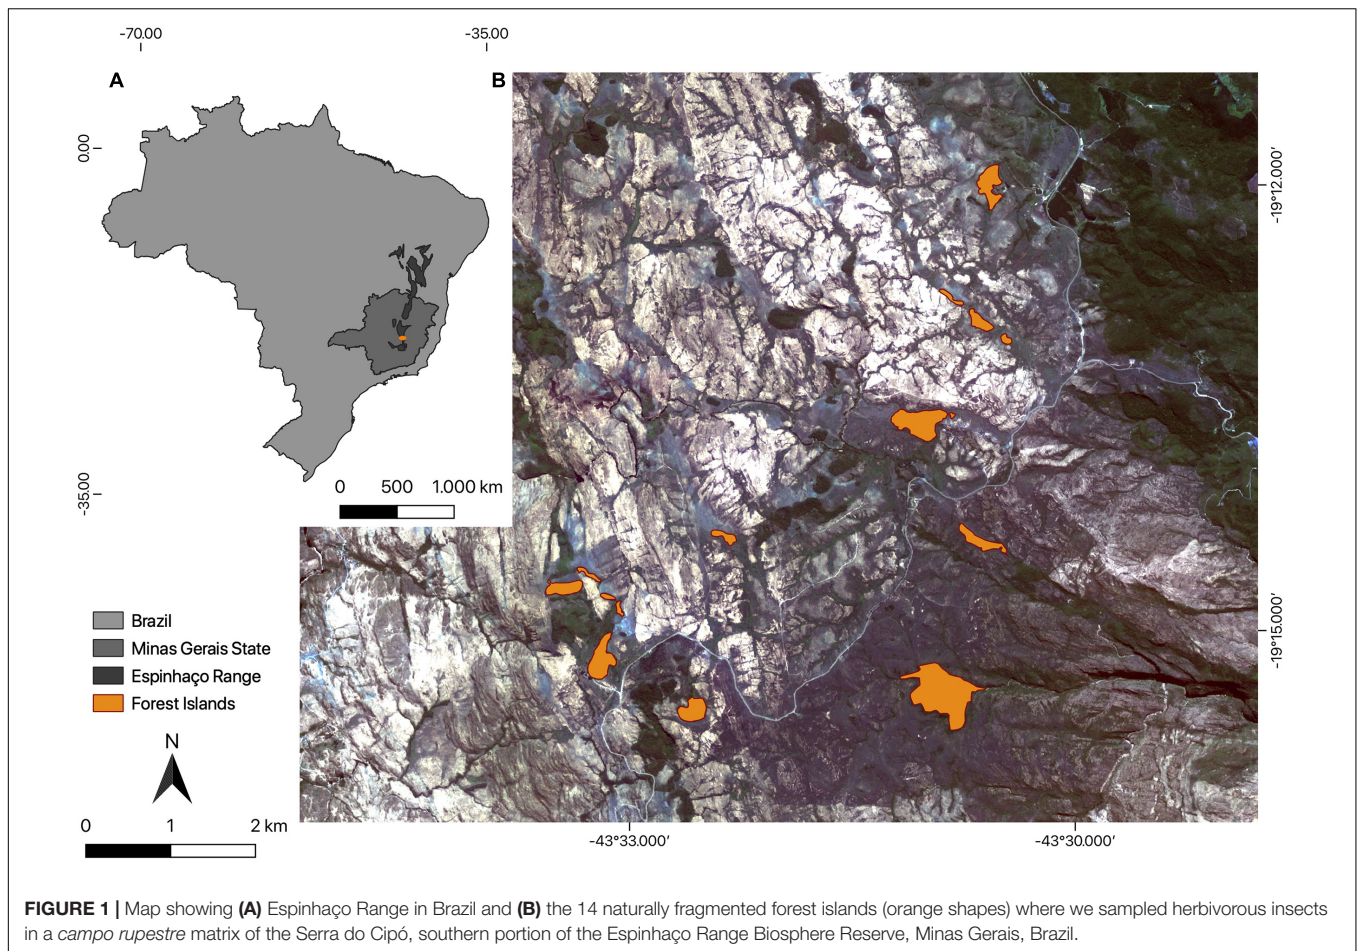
-70.00

-35.00

A

B

0.00

-35.00

0 500 1.000 km

-19°12.000′

-19°15.000′

Brazil

Minas Gerais State

Espinhaço Range

Forest Islands

N

0 1 2 km

-43°33.000′

-43°30.000′

**FIGURE 1 |** Map showing **(A)** Espinhaço Range in Brazil and **(B)** the 14 naturally fragmented forest islands (orange shapes) where we sampled herbivorous insects in a *campo rupestre* matrix of the Serra do Cipó, southern portion of the Espinhaço Range Biosphere Reserve, Minas Gerais, Brazil.